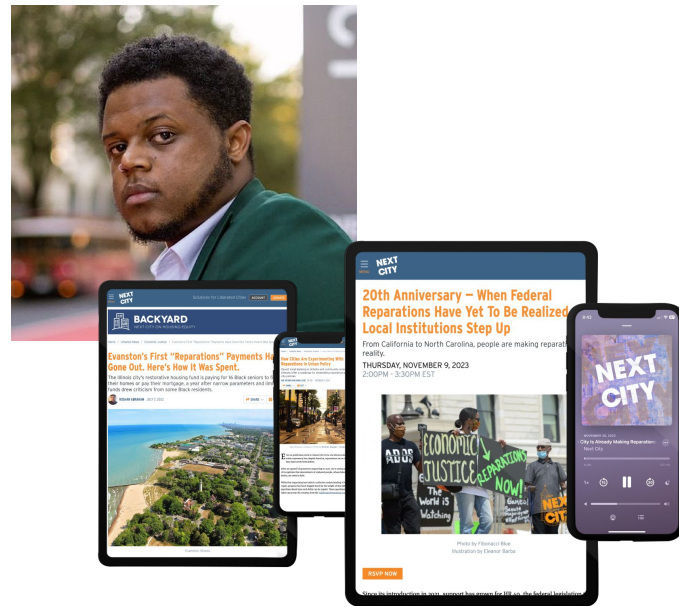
NEXT CITY

BACKYARD
NEXT CITY ON HOUSING EQUITY

Evanston's First "Reparations" Payments Ha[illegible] Gone Out. Here's How It Was Spent.

The Illinois city's restorative housing fund is paying for 16 Black seniors to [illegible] their homes or pay their mortgage, a year after narrow parameters and lim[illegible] funds drew criticism from some Black residents.

NEXT CITY

How Cities Are Experimenting With Reparations in Urban Policy

NEXT CITY

20th Anniversary — When Federal Reparations Have Yet To Be Realized Local Institutions Step Up

From California to North Carolina, people are making reparati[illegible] reality.

THURSDAY, NOVEMBER 9, 2023
2:00PM - 3:30PM EST

ECONOMIC JUSTICE
REPARATIONS NOW!
The World is Watching
ADOS

Photo by Fibonacci Blue
Illustration by Eleanor Barba

RSVP NOW

Since its introduction in 2021, support has grown for HR 40, the federal legislation

NEXT CITY

City is Already Making Reparations
Next City